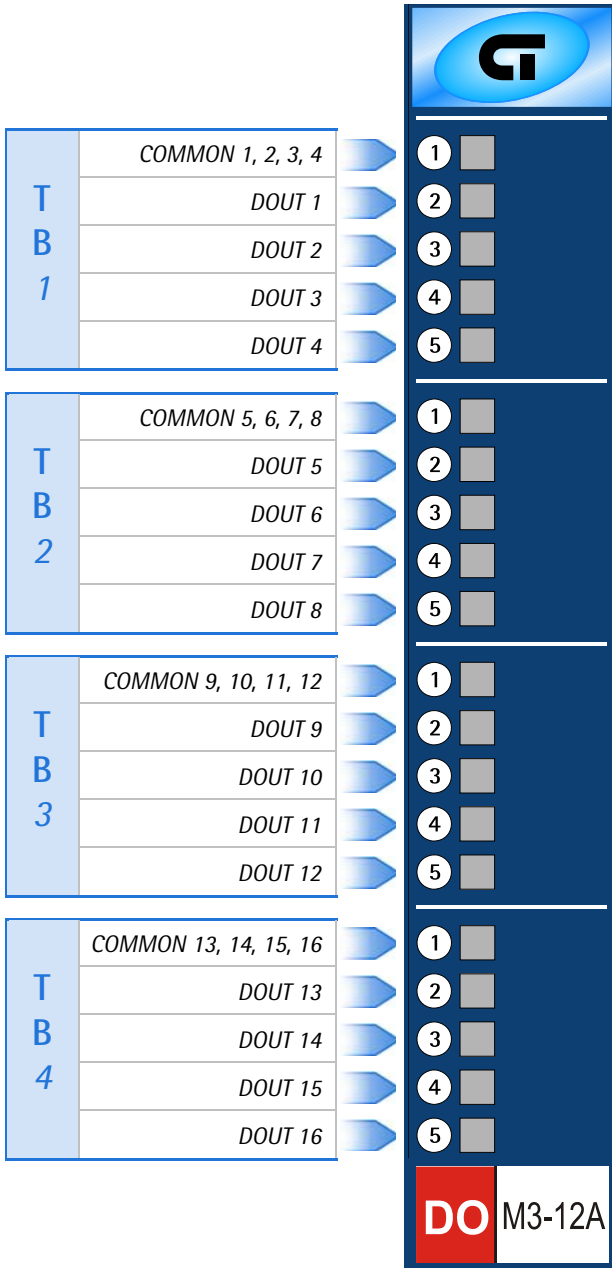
CT

| TB 1 | |
|---|---|
| | COMMON 1, 2, 3, 4 |
| | DOUT 1 |
| | DOUT 2 |
| | DOUT 3 |
| | DOUT 4 |

1
2
3
4
5

| TB 2 | |
|---|---|
| | COMMON 5, 6, 7, 8 |
| | DOUT 5 |
| | DOUT 6 |
| | DOUT 7 |
| | DOUT 8 |

1
2
3
4
5

| TB 3 | |
|---|---|
| | COMMON 9, 10, 11, 12 |
| | DOUT 9 |
| | DOUT 10 |
| | DOUT 11 |
| | DOUT 12 |

1
2
3
4
5

| TB 4 | |
|---|---|
| | COMMON 13, 14, 15, 16 |
| | DOUT 13 |
| | DOUT 14 |
| | DOUT 15 |
| | DOUT 16 |

1
2
3
4
5

DO M3-12A